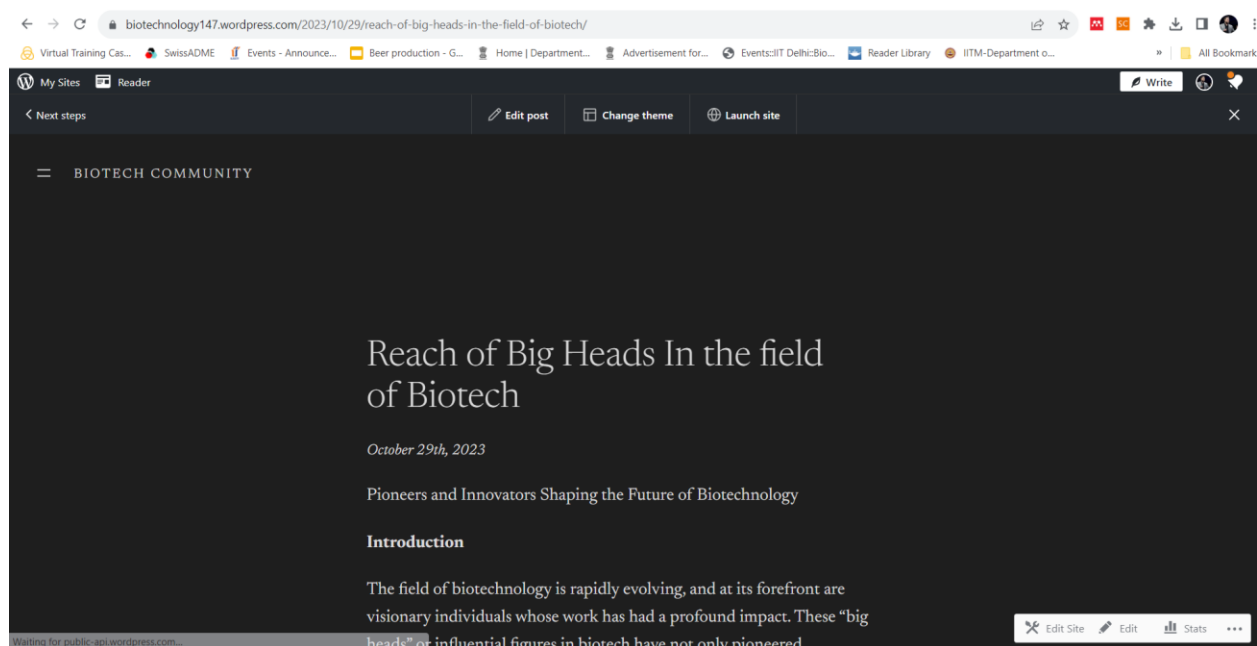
biotechnology147.wordpress.com/2023/10/29/reach-of-big-heads-in-the-field-of-biotech/

Virtual Training Cas... SwissADME Events - Announce... Beer production - G... Home | Department... Advertisement for... Events::IIT Delhi::Bio... Reader Library IITM-Department o... » All Bookmark

My Sites Reader Write

< Next steps Edit post Change theme Launch site

BIOTECH COMMUNITY

Reach of Big Heads In the field of Biotech

October 29th, 2023

Pioneers and Innovators Shaping the Future of Biotechnology

**Introduction**

The field of biotechnology is rapidly evolving, and at its forefront are visionary individuals whose work has had a profound impact. These "big heads" or influential figures in biotech have not only pioneered

Waiting for public-api.wordpress.com...

Edit Site Edit Stats •••